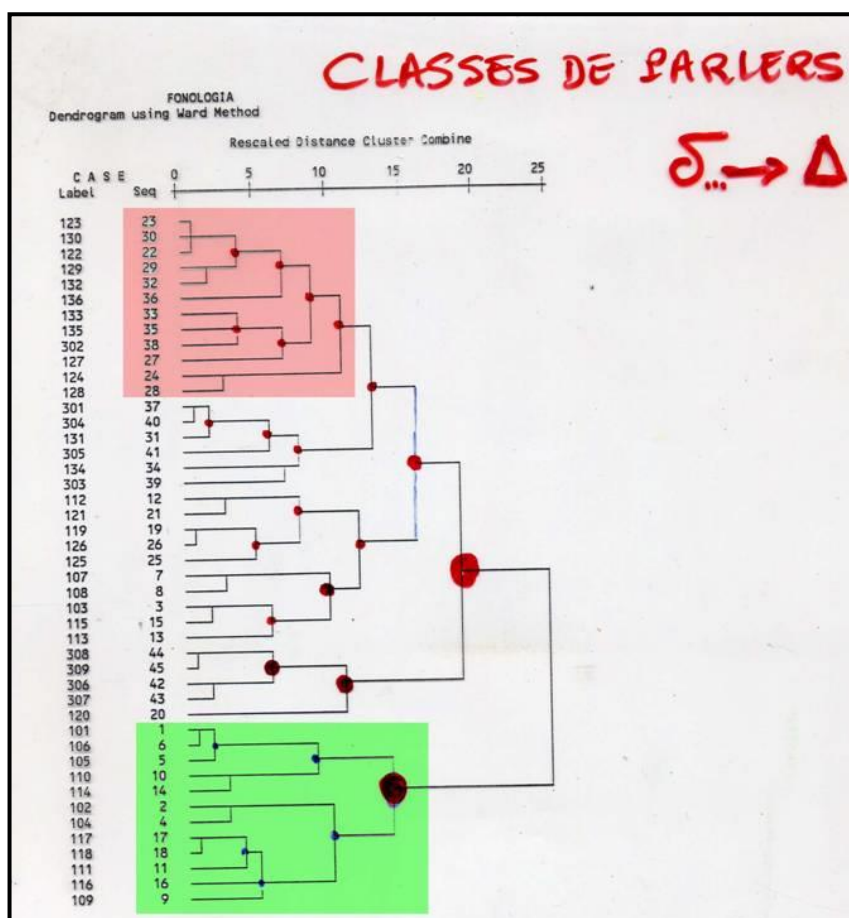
CLASSES DE PARLERS

FONOLOGIA
Dendrogram using Ward Method

Rescaled Distance Cluster Combine

$\delta_{..} \rightarrow \Delta$

C A S E
Label Seq

0 5 10 15 20 25

| Label | Seq |
|---|---|
| 123 | 23 |
| 130 | 30 |
| 122 | 22 |
| 129 | 29 |
| 132 | 32 |
| 136 | 36 |
| 133 | 33 |
| 135 | 35 |
| 302 | 38 |
| 127 | 27 |
| 124 | 24 |
| 128 | 28 |
| 301 | 37 |
| 304 | 40 |
| 131 | 31 |
| 305 | 41 |
| 134 | 34 |
| 303 | 39 |
| 112 | 12 |
| 121 | 21 |
| 119 | 19 |
| 126 | 26 |
| 125 | 25 |
| 107 | 7 |
| 108 | 8 |
| 103 | 3 |
| 115 | 15 |
| 113 | 13 |
| 308 | 44 |
| 309 | 45 |
| 306 | 42 |
| 307 | 43 |
| 120 | 20 |
| 101 | 1 |
| 106 | 6 |
| 105 | 5 |
| 110 | 10 |
| 114 | 14 |
| 102 | 2 |
| 104 | 4 |
| 117 | 17 |
| 118 | 18 |
| 111 | 11 |
| 116 | 16 |
| 109 | 9 |